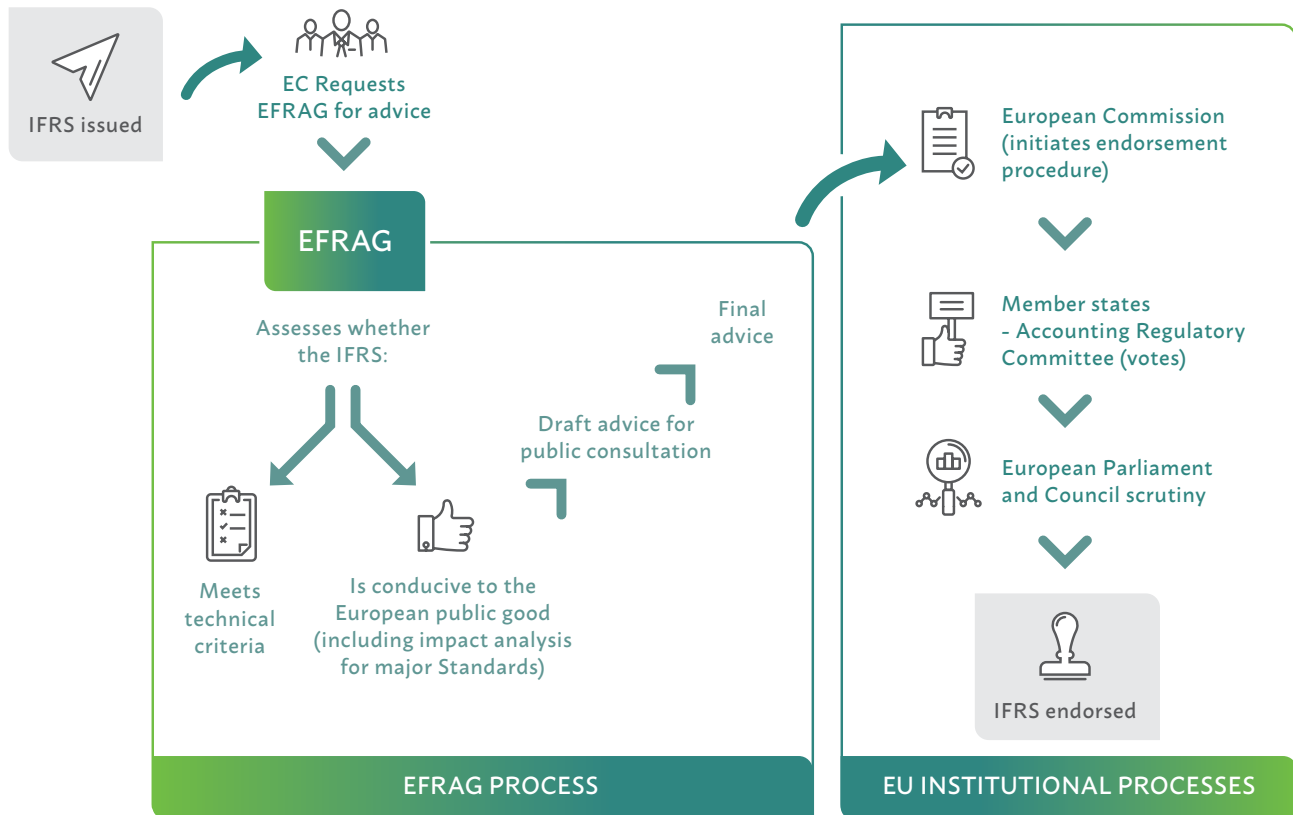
IFRS issued

EC Requests EFRAG for advice

EFRAG

Assesses whether the IFRS:

Meets technical criteria

Is conducive to the European public good (including impact analysis for major Standards)

Draft advice for public consultation

Final advice

EFRAG PROCESS

European Commission (initiates endorsement procedure)

Member states - Accounting Regulatory Committee (votes)

European Parliament and Council scrutiny

IFRS endorsed

EU INSTITUTIONAL PROCESSES